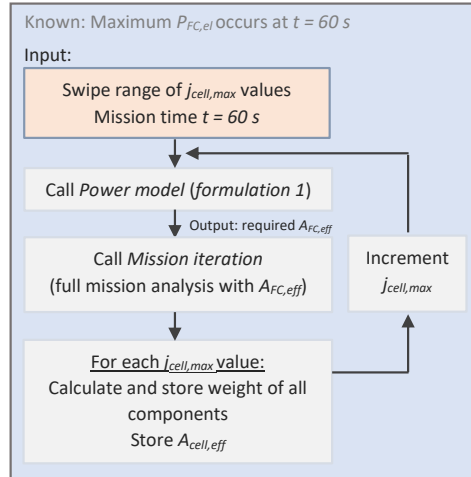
Known: Maximum $P_{FC,el}$ occurs at $t = 60\ s$

Input:

Swipe range of $j_{cell,max}$ values
Mission time $t = 60\ s$

Call *Power model* (*formulation 1*)

Output: required $A_{FC,eff}$

Call *Mission iteration*
(full mission analysis with $A_{FC,eff}$)

Increment
$j_{cell,max}$

For each $j_{cell,max}$ value:
Calculate and store weight of all components
Store $A_{cell,eff}$